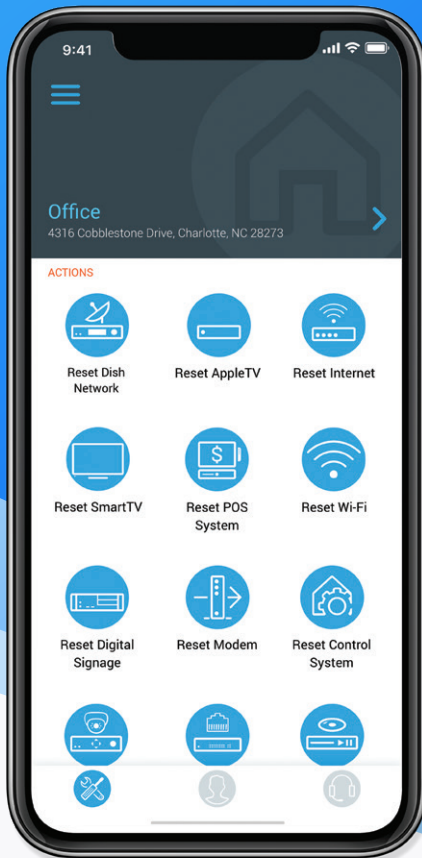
9:41

Office
4316 Cobblestone Drive, Charlotte, NC 28273

ACTIONS

Reset Dish Network

Reset AppleTV

Reset Internet

Reset SmartTV

Reset POS System

Reset Wi-Fi

Reset Digital Signage

Reset Modem

Reset Control System